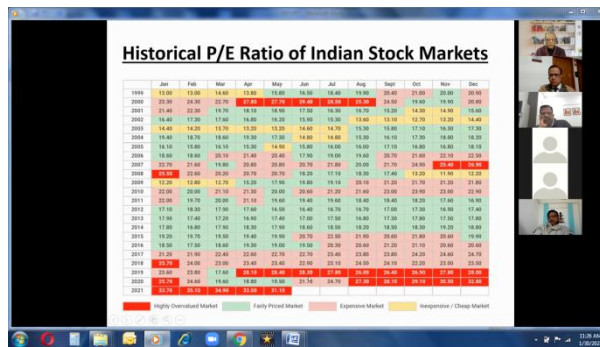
Historical P/E Ratio of Indian Stock Markets

| | Jan | Feb | Mar | Apr | May | Jun | Jul | Aug | Sept | Oct | Nov | Dec |
|---|---|---|---|---|---|---|---|---|---|---|---|---|
| 1999 | 13.00 | 13.00 | 14.60 | 13.60 | 15.80 | 16.40 | 18.40 | 19.90 | 20.40 | 21.00 | 20.00 | 20.90 |
| 2000 | 22.30 | 24.30 | 22.70 | 27.80 | 27.70 | 29.40 | 28.80 | 25.30 | 23.40 | 19.60 | 19.90 | 20.60 |
| 2001 | 21.40 | 22.30 | 19.70 | 18.10 | 16.90 | 17.00 | 16.30 | 15.20 | 14.30 | 14.90 | 15.60 | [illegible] |
| 2002 | 16.40 | 17.30 | 17.60 | 16.80 | 16.20 | 15.90 | 13.30 | 13.60 | 13.10 | 12.70 | 13.30 | 14.40 |
| 2003 | 14.40 | 14.20 | 13.70 | 13.20 | 13.20 | 14.60 | 14.70 | 15.30 | 15.80 | 17.10 | 16.30 | 17.30 |
| 2004 | 19.60 | 18.70 | 18.60 | 19.30 | 17.30 | 14.80 | 14.60 | 14.70 | 15.10 | 17.30 | 18.00 | 18.20 |
| 2005 | 16.10 | 15.80 | 16.10 | 15.30 | 14.90 | 15.80 | 16.00 | 16.00 | 17.10 | 16.80 | 16.80 | 18.10 |
| 2006 | 18.60 | 18.80 | 20.10 | 21.40 | 20.40 | 17.90 | 19.00 | 19.60 | 20.70 | 21.60 | 22.10 | 22.50 |
| 2007 | 22.70 | 21.60 | 19.80 | 20.80 | 20.80 | 20.70 | 21.80 | 20.00 | 21.70 | 24.30 | 25.40 | 26.90 |
| 2008 | 25.60 | 22.60 | 20.20 | 20.70 | 20.70 | 18.20 | 17.10 | 18.30 | 17.40 | 13.20 | 11.90 | 12.30 |
| 2009 | 12.20 | 12.40 | 12.70 | 15.20 | 17.90 | 19.80 | 19.10 | 20.10 | 21.20 | 21.70 | 21.20 | 21.80 |
| 2010 | 22.00 | 20.00 | 21.10 | 21.30 | 20.00 | 20.60 | 21.20 | 21.40 | 23.00 | 23.90 | 23.00 | 23.10 |
| 2011 | 22.00 | 19.70 | 20.00 | 21.10 | 19.60 | 19.40 | 19.60 | 18.40 | 18.40 | 18.20 | 17.40 | 16.90 |
| 2012 | 17.10 | 18.30 | 17.90 | 17.60 | 16.90 | 17.50 | 17.70 | 17.70 | 17.80 | 17.80 | 18.50 | 17.40 |
| 2013 | 17.90 | 17.40 | 17.20 | 16.90 | 17.40 | 17.00 | 17.50 | 16.80 | 17.30 | 17.80 | 17.50 | 17.80 |
| 2014 | 17.80 | 16.80 | 17.90 | 18.30 | 17.90 | 18.60 | 18.50 | 18.20 | 18.50 | 18.30 | 19.20 | 18.80 |
| 2015 | 19.20 | 19.70 | 19.50 | 19.40 | 19.90 | 20.70 | 22.30 | 21.90 | 20.60 | 21.80 | 20.60 | 19.90 |
| 2016 | 18.50 | 17.50 | 18.60 | 19.30 | 19.00 | 19.50 | 20.30 | 20.60 | 21.20 | 21.10 | 20.60 | 20.60 |
| 2017 | 21.20 | 21.90 | 22.40 | 22.60 | 22.70 | 22.70 | 23.40 | 23.80 | 23.80 | 24.20 | 24.40 | 24.70 |
| 2018 | 25.70 | 24.00 | 23.00 | 23.40 | 23.40 | 22.90 | 23.70 | 24.30 | 24.10 | 22.20 | 23.00 | 23.50 |
| 2019 | 23.60 | 23.80 | 17.60 | 28.10 | 28.40 | 28.30 | 27.80 | 26.00 | 26.40 | 26.90 | 27.80 | 28.00 |
| 2020 | 25.70 | 24.60 | 19.60 | 18.80 | 19.90 | 21.10 | 24.70 | 27.30 | 28.10 | 29.10 | 33.60 | 36.80 |
| 2021 | 35.80 | 35.10 | 34.90 | 32.30 | 31.10 | | | | | | | |

Highly Overvalued Market | Fairly Priced Market | Expensive Market | Inexpensive / Cheap Market